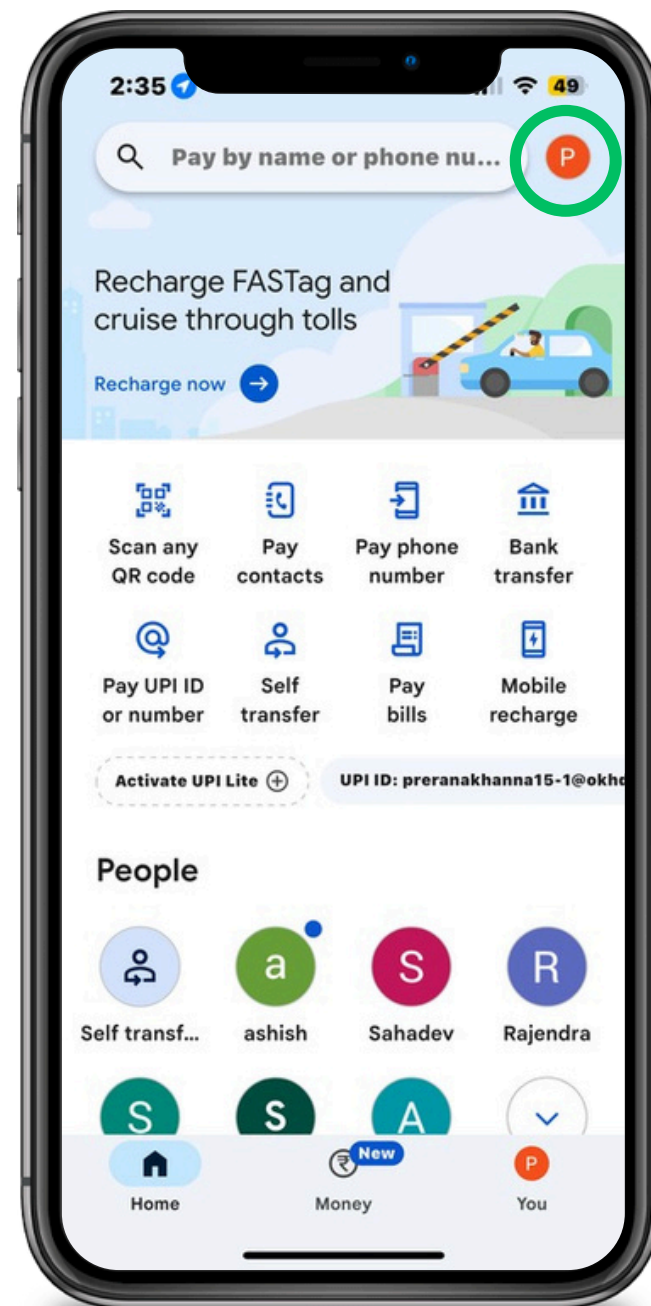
2:35

49

Pay by name or phone nu...

P

Recharge FASTag and cruise through tolls

Recharge now

Scan any QR code

Pay contacts

Pay phone number

Bank transfer

Pay UPI ID or number

Self transfer

Pay bills

Mobile recharge

Activate UPI Lite

UPI ID: preranakhanna15-1@okhd

People

Self transf...

a
ashish

S
Sahadev

R
Rajendra

S

S

A

Home

New
Money

P
You